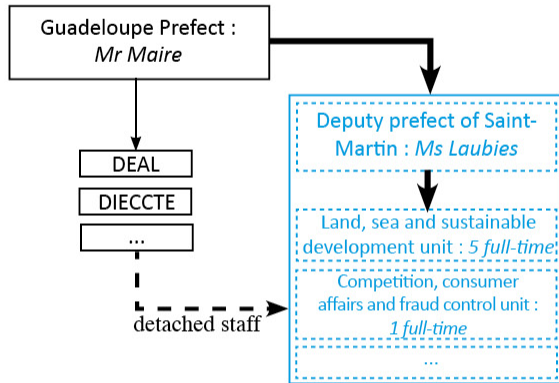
Guadeloupe Prefect :
*Mr Maire*

DEAL

DIECCTE

...

detached staff

Deputy prefect of Saint-Martin : *Ms Laubies*

Land, sea and sustainable development unit : *5 full-time*

Competition, consumer affairs and fraud control unit : *1 full-time*

...